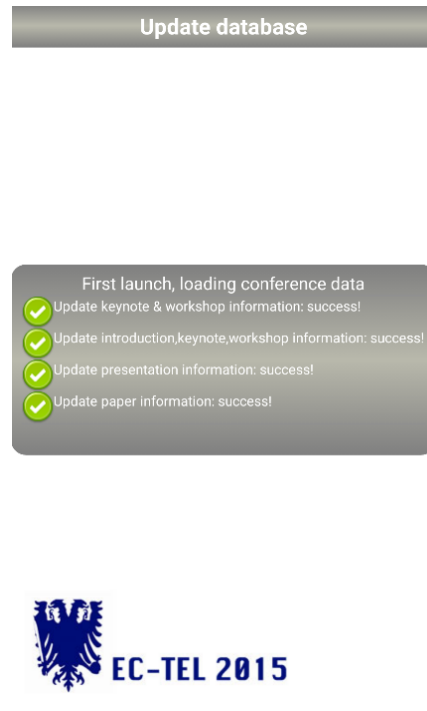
Update database

First launch, loading conference data

Update keynote & workshop information: success!

Update introduction,keynote,workshop information: success!

Update presentation information: success!

Update paper information: success!

EC-TEL 2015